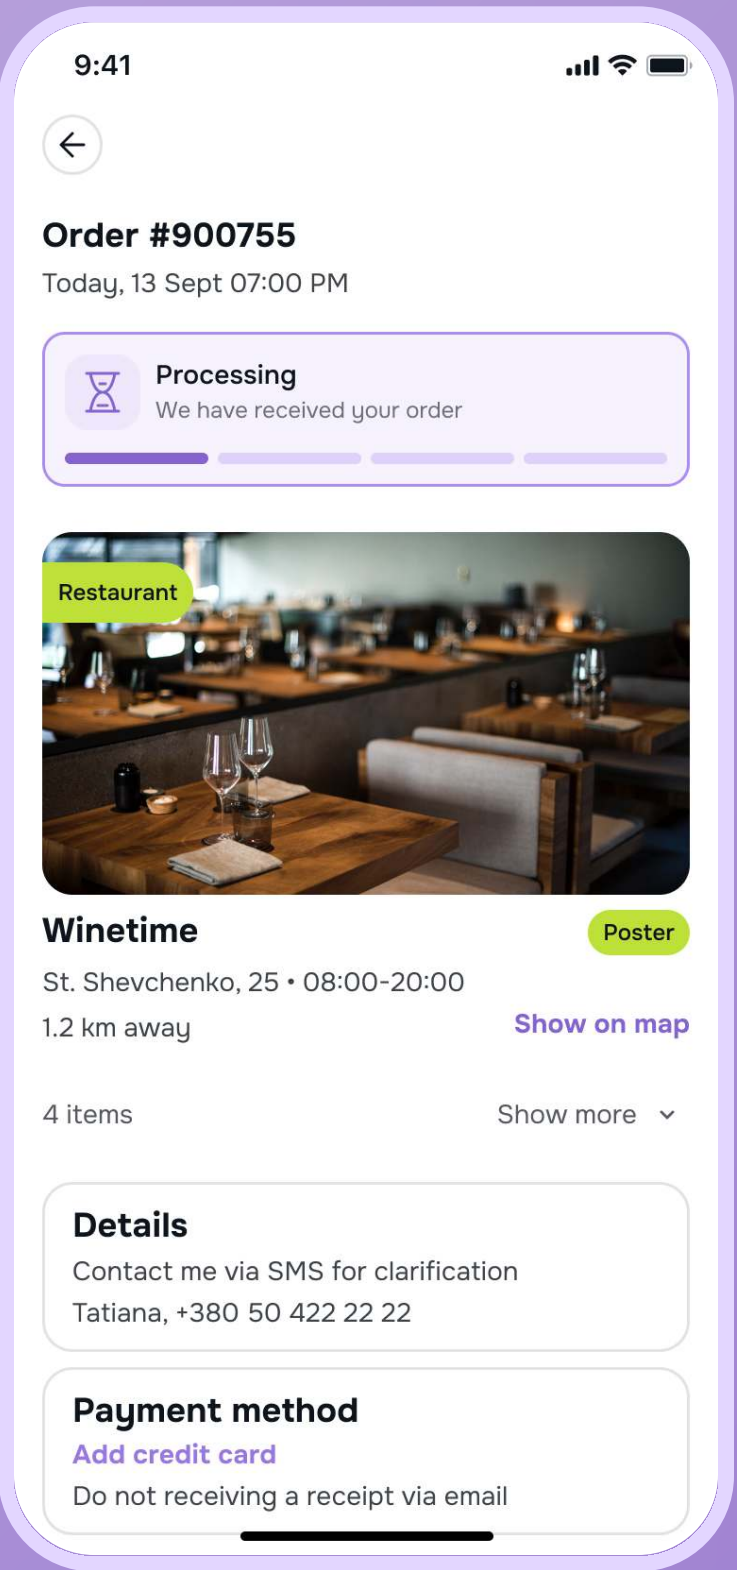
9:41

Order #900755

Today, 13 Sept 07:00 PM

Processing
We have received your order

Restaurant

Winetime

Poster

St. Shevchenko, 25 • 08:00-20:00

1.2 km away

Show on map

4 items

Show more

Details

Contact me via SMS for clarification

Tatiana, +380 50 422 22 22

Payment method

Add credit card

Do not receiving a receipt via email